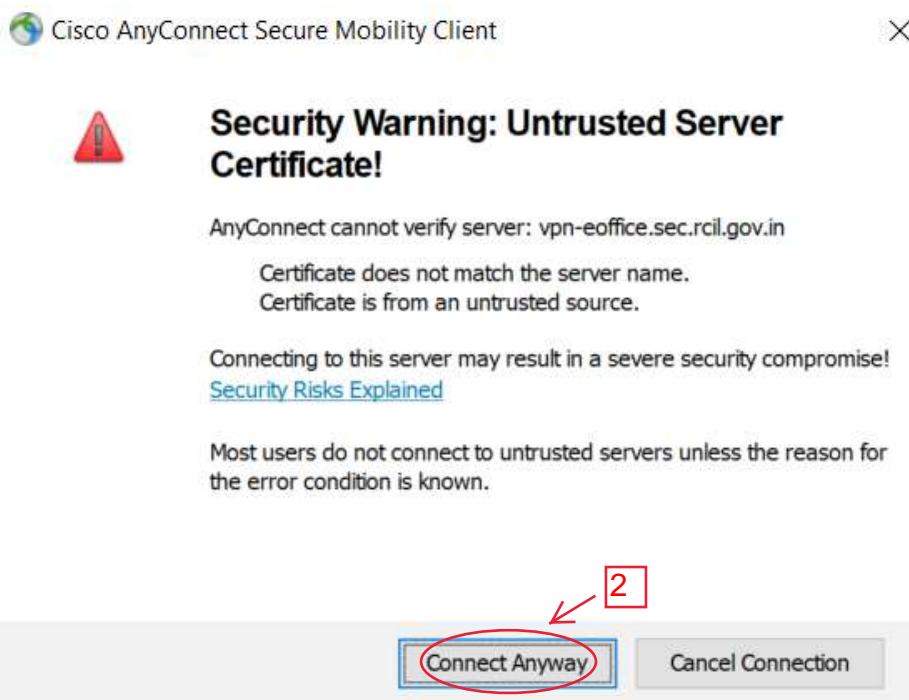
Cisco AnyConnect Secure Mobility Client

Security Warning: Untrusted Server Certificate!

AnyConnect cannot verify server: vpn-eoffice.sec.rcil.gov.in

Certificate does not match the server name.
Certificate is from an untrusted source.

Connecting to this server may result in a severe security compromise!
Security Risks Explained

Most users do not connect to untrusted servers unless the reason for the error condition is known.

2

Connect Anyway

Cancel Connection